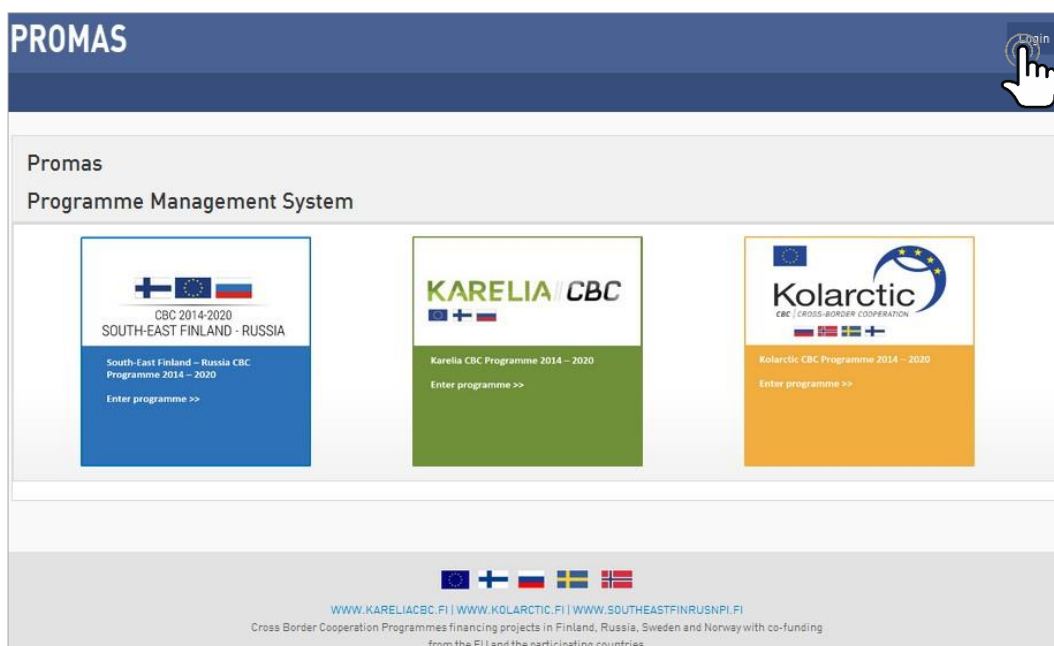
PROMAS

Login

Promas

Programme Management System

CBC 2014-2020
SOUTH-EAST FINLAND - RUSSIA

South-East Finland – Russia CBC Programme 2014 – 2020

Enter programme >>

KARELIA CBC

Karelia CBC Programme 2014 – 2020

Enter programme >>

Kolarctic
CBC | CROSS-BORDER COOPERATION

Kolarctic CBC Programme 2014 – 2020

Enter programme >>

WWW.KARELIACBC.FI | WWW.KOLARCTIC.FI | WWW.SOUTHEASTFINRUSNPI.FI
Cross Border Cooperation Programmes financing projects in Finland, Russia, Sweden and Norway with co-funding from the EU and the participating countries